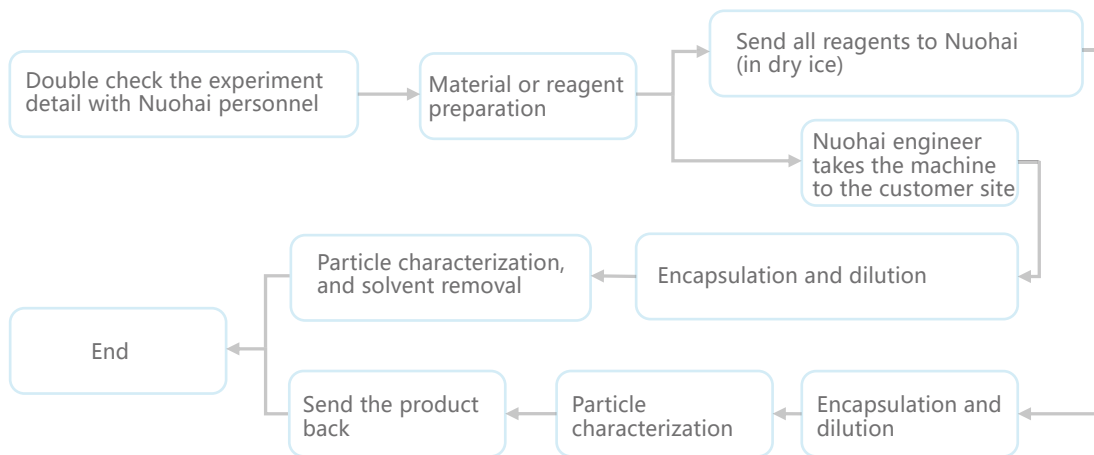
Double check the experiment detail with Nuohai personnel

Material or reagent preparation

Send all reagents to Nuohai (in dry ice)

Nuohai engineer takes the machine to the customer site

Particle characterization, and solvent removal

Encapsulation and dilution

End

Send the product back

Particle characterization

Encapsulation and dilution